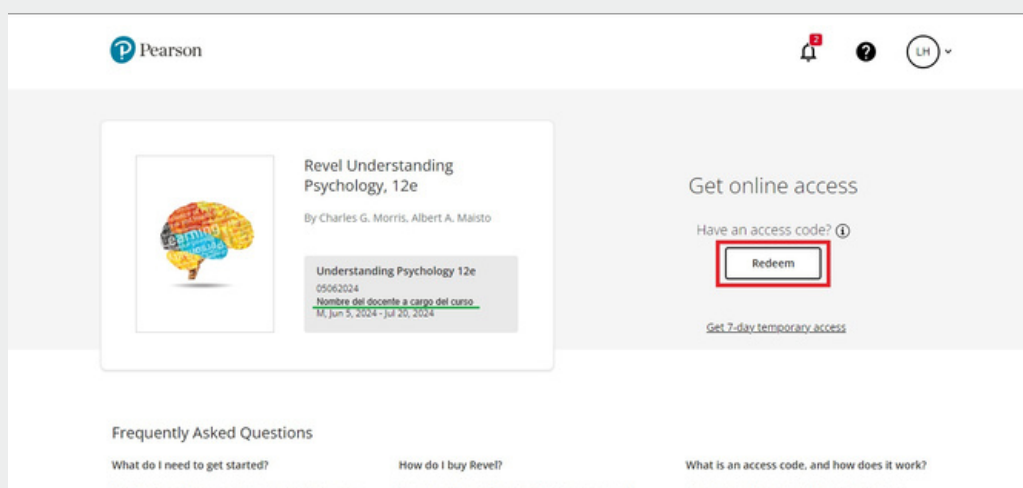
Pearson

2

LH

Revel Understanding Psychology, 12e

By Charles G. Morris, Albert A. Maisto

Understanding Psychology 12e
05062024
Nombre del docente a cargo del curso
M, Jun 5, 2024 - Jul 20, 2024

Get online access

Have an access code?

Redeem

Get 7-day temporary access

Frequently Asked Questions

What do I need to get started?

How do I buy Revel?

What is an access code, and how does it work?